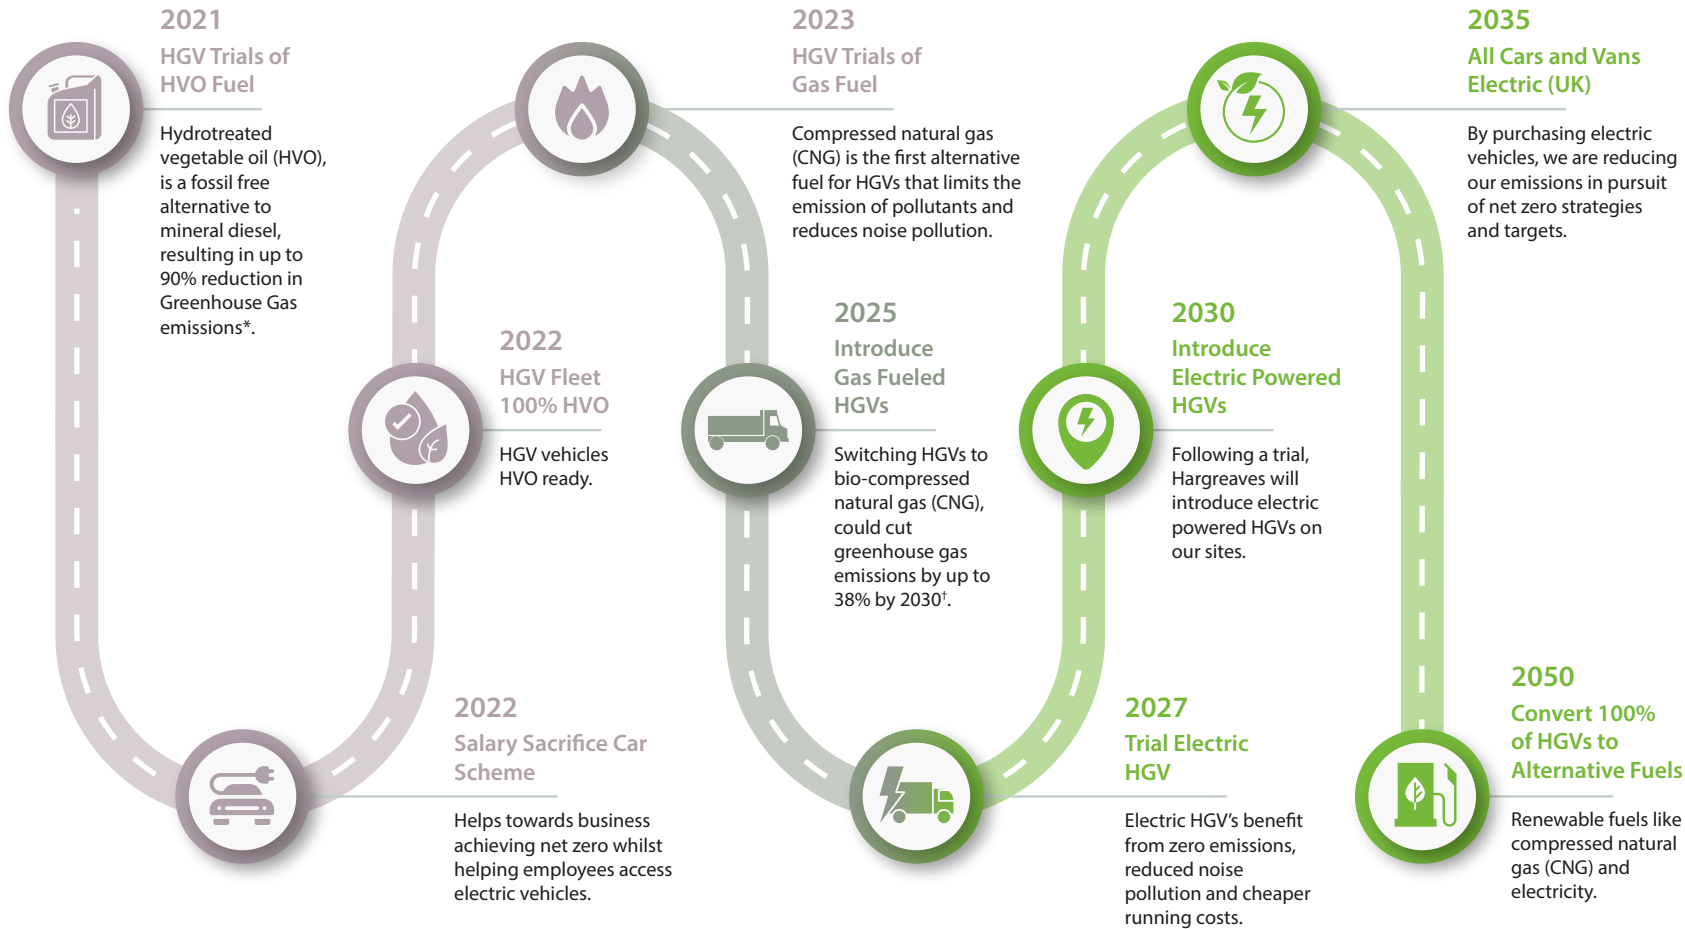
2021
HGV Trials of HVO Fuel

Hydrotreated vegetable oil (HVO), is a fossil free alternative to mineral diesel, resulting in up to 90% reduction in Greenhouse Gas emissions*.

2022
HGV Fleet 100% HVO

HGV vehicles HVO ready.

2022
Salary Sacrifice Car Scheme

Helps towards business achieving net zero whilst helping employees access electric vehicles.

2023
HGV Trials of Gas Fuel

Compressed natural gas (CNG) is the first alternative fuel for HGVs that limits the emission of pollutants and reduces noise pollution.

2025
Introduce Gas Fueled HGVs

Switching HGVs to bio-compressed natural gas (CNG), could cut greenhouse gas emissions by up to 38% by 2030$^{\dagger}$.

2027
Trial Electric HGV

Electric HGV's benefit from zero emissions, reduced noise pollution and cheaper running costs.

2030
Introduce Electric Powered HGVs

Following a trial, Hargreaves will introduce electric powered HGVs on our sites.

2035
All Cars and Vans Electric (UK)

By purchasing electric vehicles, we are reducing our emissions in pursuit of net zero strategies and targets.

2050
Convert 100% of HGVs to Alternative Fuels

Renewable fuels like compressed natural gas (CNG) and electricity.